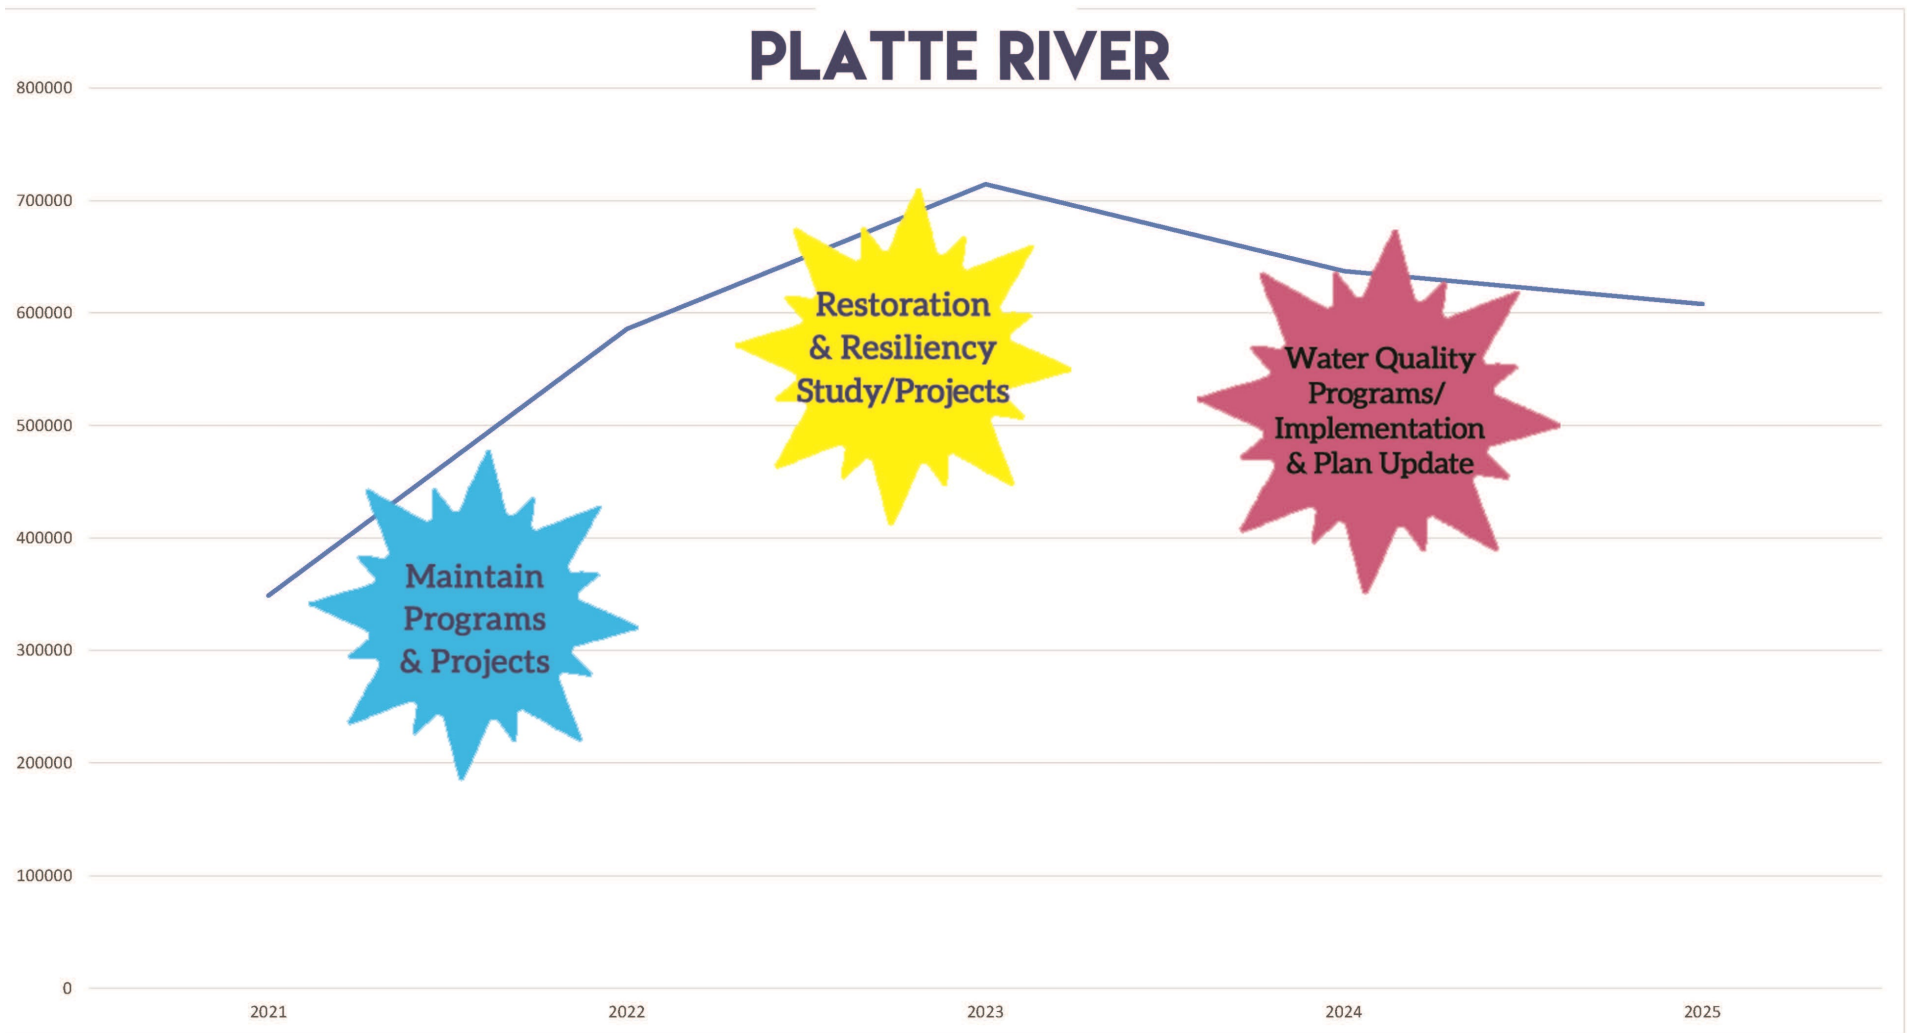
PLATTE RIVER

800000
700000
600000
500000
400000
300000
200000
100000
0

Restoration & Resiliency Study/Projects

Water Quality Programs/ Implementation & Plan Update

Maintain Programs & Projects

2021
2022
2023
2024
2025